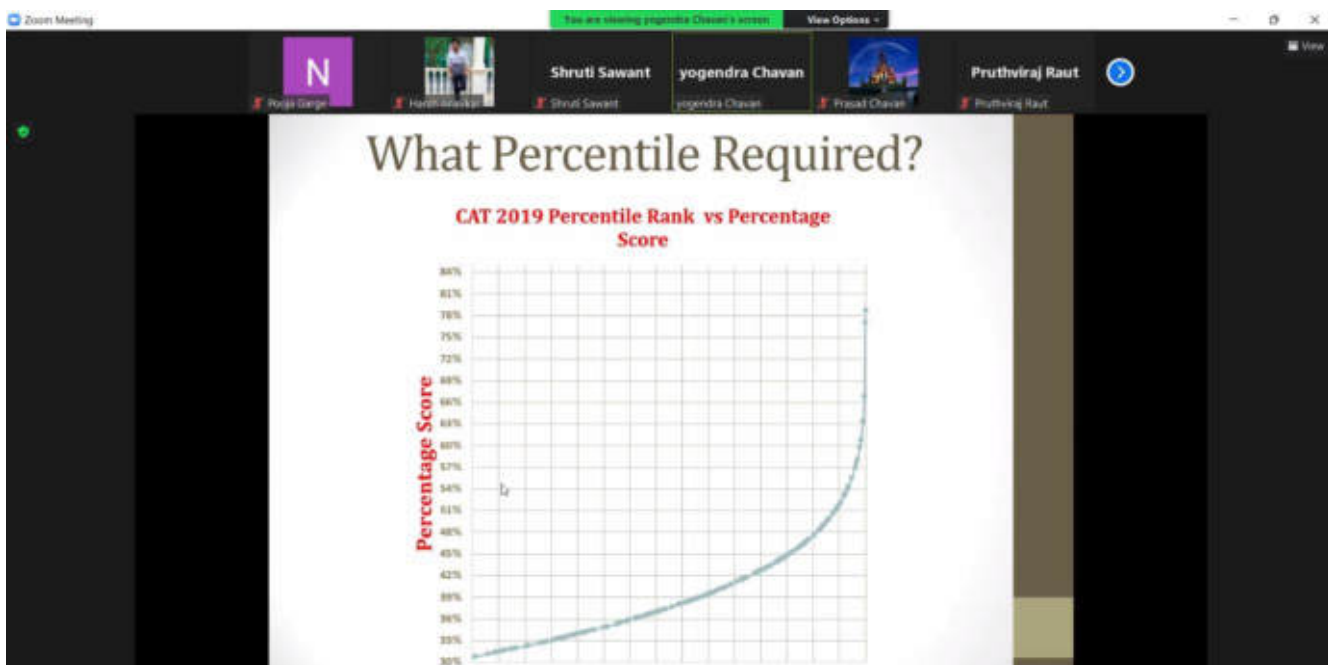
Zoom Meeting

You are viewing yogendra Chavan's screen

View Options

View

N

Pooja Garge

Harsh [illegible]

Shruti Sawant

Shruti Sawant

yogendra Chavan

yogendra Chavan

Prasad Chavan

Pruthviraj Raut

Pruthviraj Raut

What Percentile Required?

CAT 2019 Percentile Rank vs Percentage Score

Percentage Score

84%
81%
78%
75%
72%
69%
66%
63%
60%
57%
54%
51%
48%
45%
42%
39%
36%
33%
30%